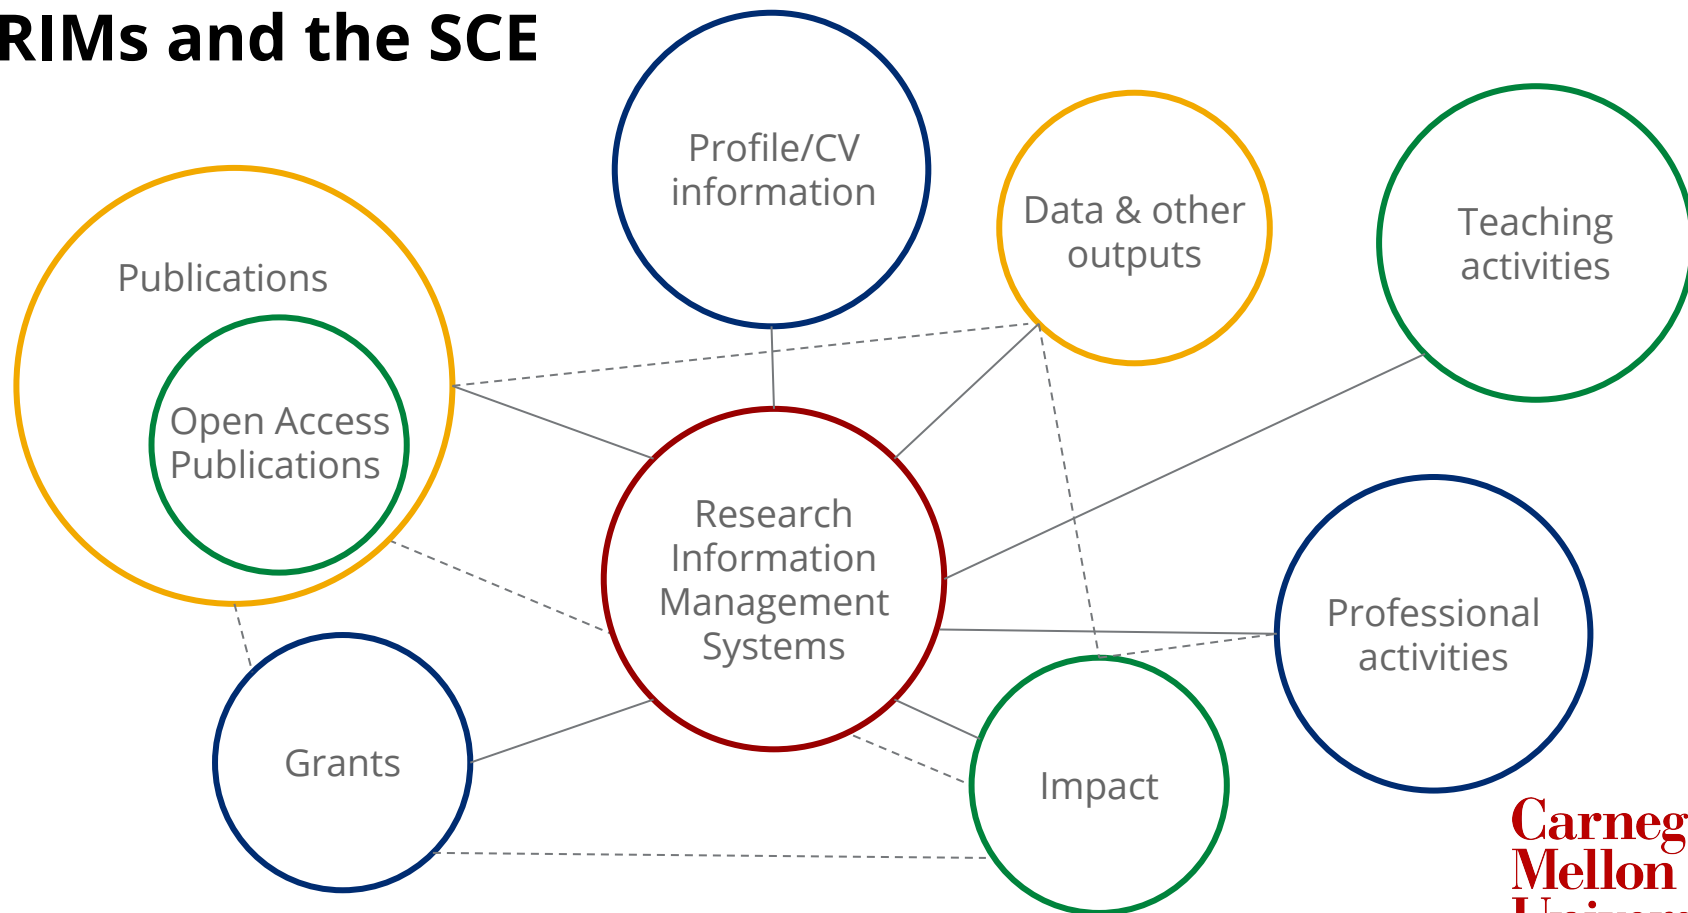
RIMs and the SCE

Profile/CV information

Data & other outputs

Teaching activities

Publications

Open Access Publications

Research Information Management Systems

Professional activities

Grants

Impact

Carneg
Mellon
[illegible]